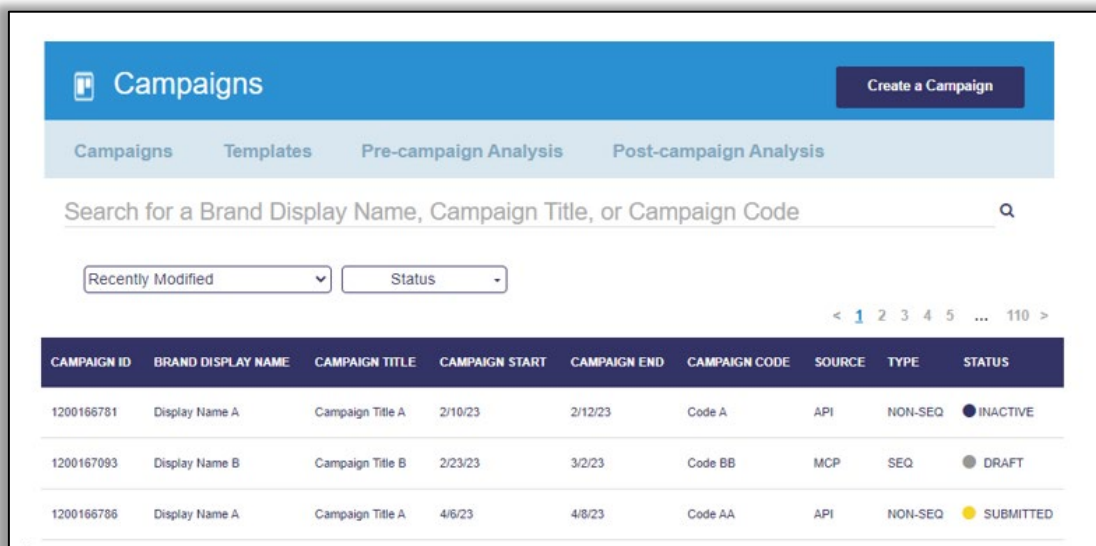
Campaigns

Create a Campaign

Campaigns Templates Pre-campaign Analysis Post-campaign Analysis

Search for a Brand Display Name, Campaign Title, or Campaign Code

Recently Modified

Status

< 1 2 3 4 5 ... 110 >

| CAMPAIGN ID | BRAND DISPLAY NAME | CAMPAIGN TITLE | CAMPAIGN START | CAMPAIGN END | CAMPAIGN CODE | SOURCE | TYPE | STATUS |
|---|---|---|---|---|---|---|---|---|
| 1200166781 | Display Name A | Campaign Title A | 2/10/23 | 2/12/23 | Code A | API | NON-SEQ | INACTIVE |
| 1200167093 | Display Name B | Campaign Title B | 2/23/23 | 3/2/23 | Code BB | MCP | SEQ | DRAFT |
| 1200166786 | Display Name A | Campaign Title A | 4/6/23 | 4/8/23 | Code AA | API | NON-SEQ | SUBMITTED |